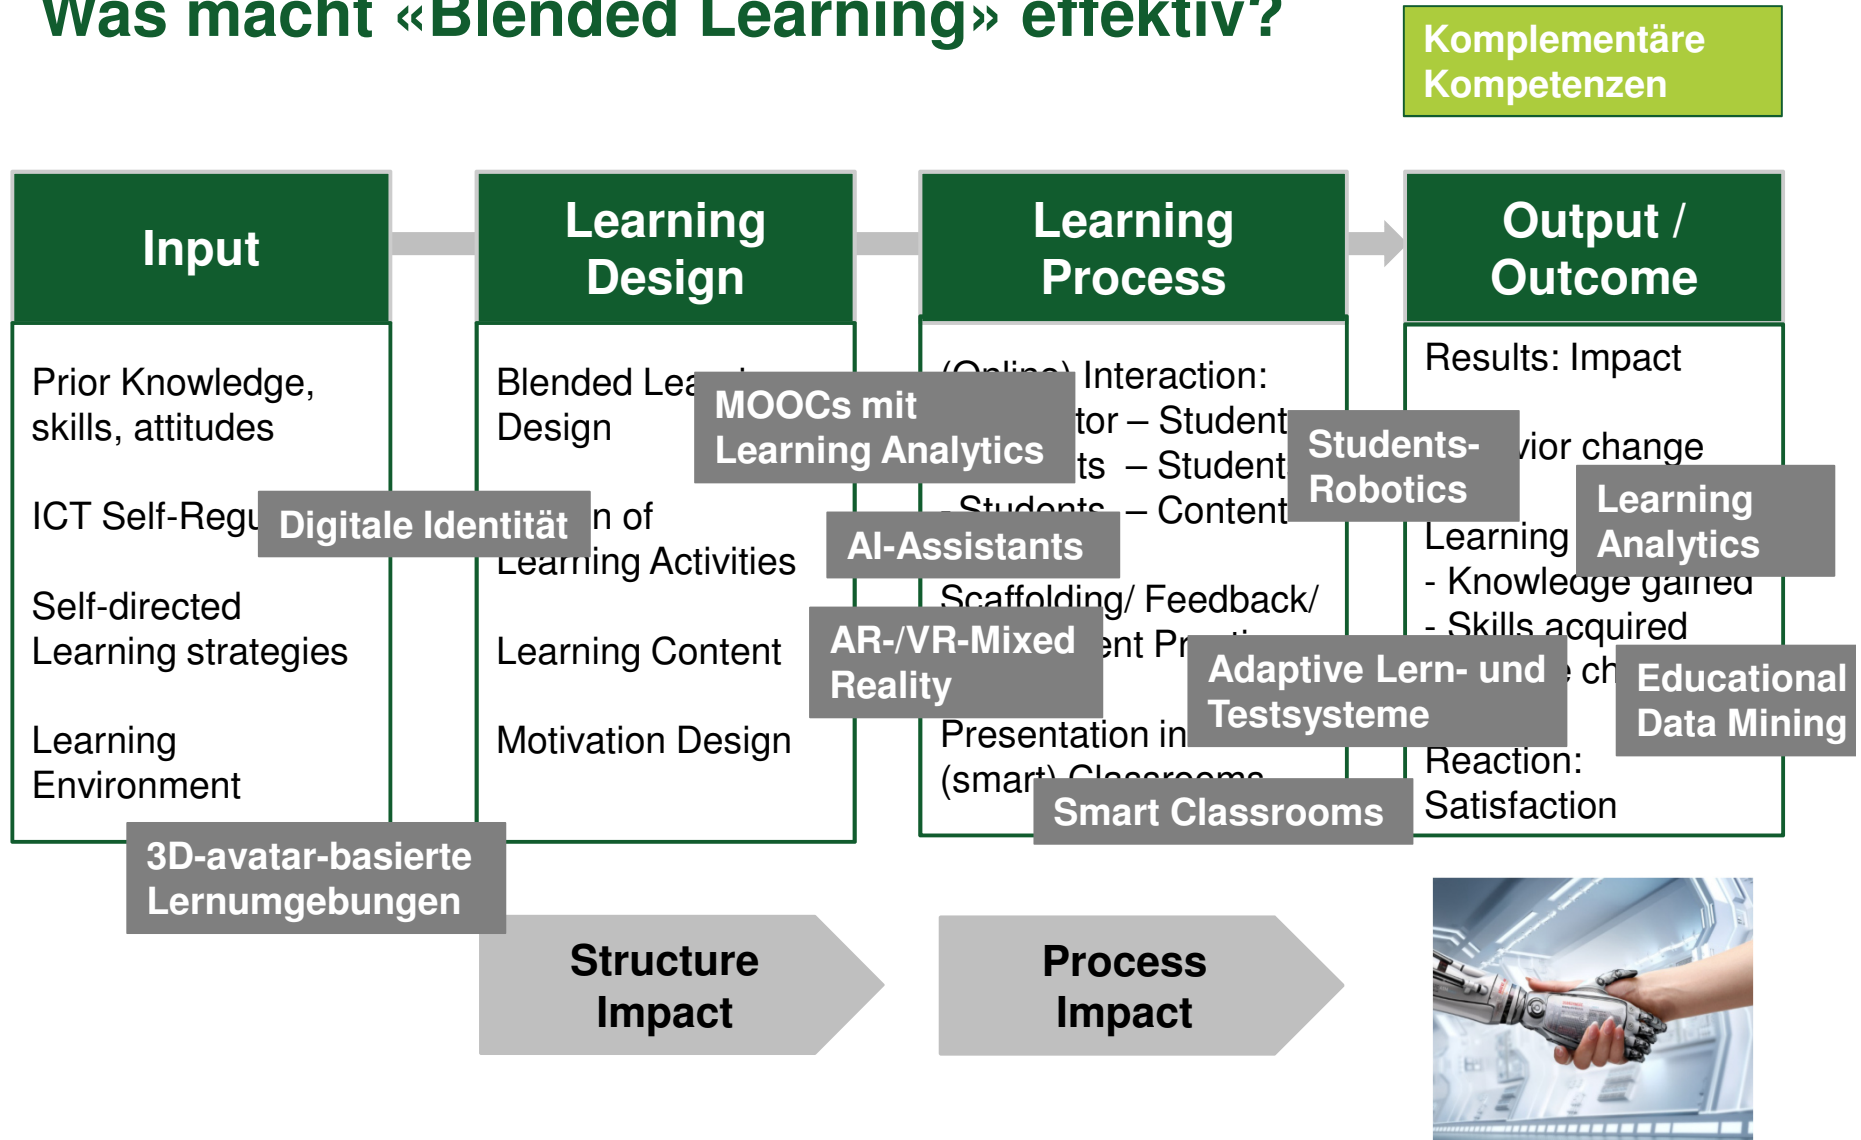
Was macht «Blended Learning» effektiv?

Komplementäre Kompetenzen

Input

Prior Knowledge, skills, attitudes

ICT Self-Regu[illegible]

Digitale Identität

Self-directed Learning strategies

Learning Environment

3D-avatar-basierte Lernumgebungen

Learning Design

Blended Lea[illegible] Design

MOOCs mit Learning Analytics

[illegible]n of Learning Activities

Learning Content

Motivation Design

Learning Process

(Online) Interaction:
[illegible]tor – Student
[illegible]ts – Student
- Students – Content

AI-Assistants

Scaffolding/ Feedback/
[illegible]ent Pr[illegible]

AR-/VR-Mixed Reality

Presentation in (smart) Classrooms

Smart Classrooms

Students-Robotics

Output / Outcome

Results: Impact

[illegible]vior change

Learning
- Knowledge gained
- Skills acquired

Learning Analytics

Adaptive Lern- und Testsysteme

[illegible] ch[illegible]

Educational Data Mining

Reaction:
Satisfaction

Structure Impact

Process Impact